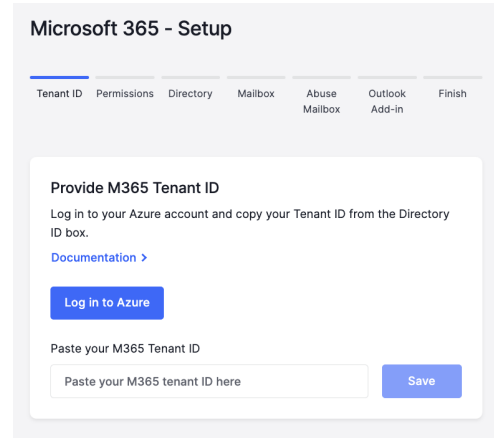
Microsoft 365 - Setup

Tenant ID Permissions Directory Mailbox Abuse Mailbox Outlook Add-in Finish

Provide M365 Tenant ID

Log in to your Azure account and copy your Tenant ID from the Directory ID box.

Documentation >

Log in to Azure

Paste your M365 Tenant ID

Paste your M365 tenant ID here

Save